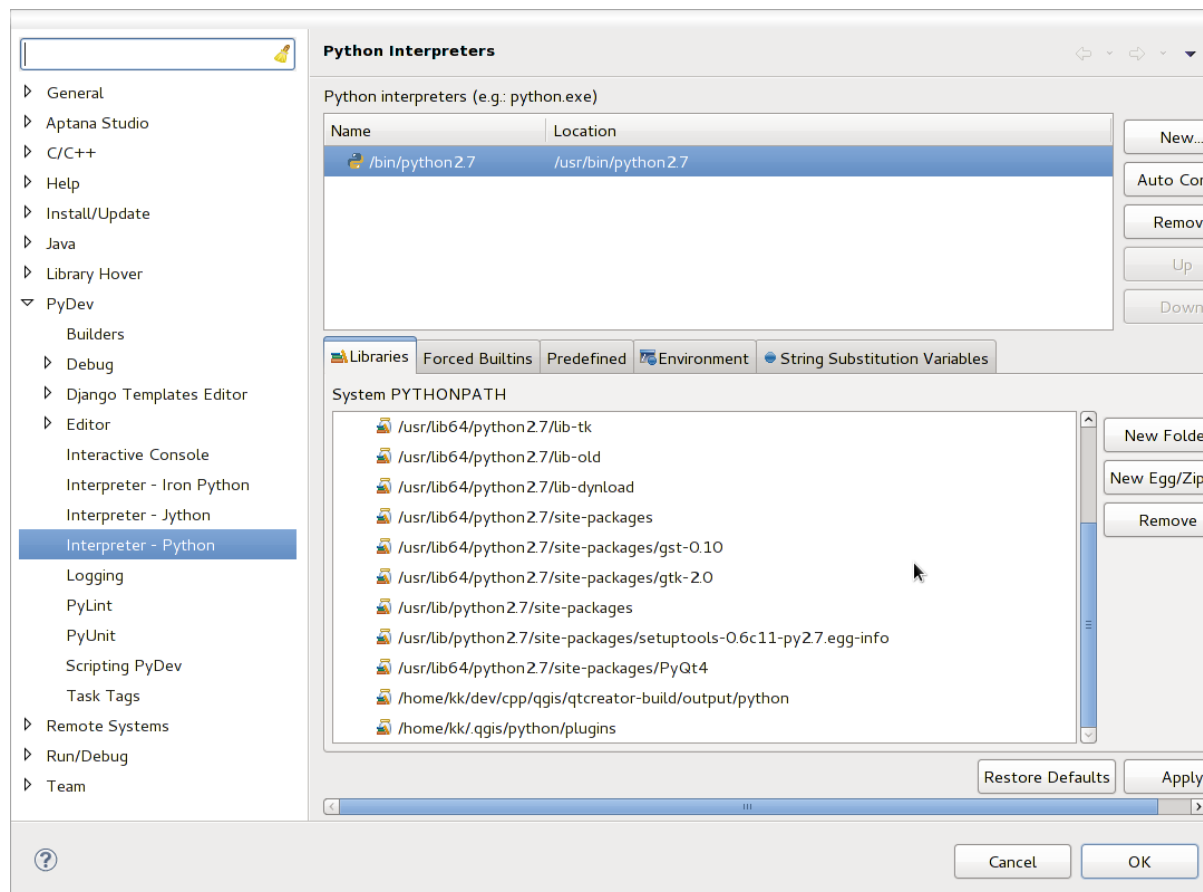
General
Aptana Studio
C/C++
Help
Install/Update
Java
Library Hover
PyDev
Builders
Debug
Django Templates Editor
Editor
Interactive Console
Interpreter - Iron Python
Interpreter - Jython
Interpreter - Python
Logging
PyLint
PyUnit
Scripting PyDev
Task Tags
Remote Systems
Run/Debug
Team

Python Interpreters

Python interpreters (e.g.: python.exe)

| Name | Location |
|---|---|
| /bin/python2.7 | /usr/bin/python2.7 |

New...
Auto Cor
Remov
Up
Down

Libraries | Forced Builtins | Predefined | Environment | String Substitution Variables

System PYTHONPATH

/usr/lib64/python2.7/lib-tk
/usr/lib64/python2.7/lib-old
/usr/lib64/python2.7/lib-dynload
/usr/lib64/python2.7/site-packages
/usr/lib64/python2.7/site-packages/gst-0.10
/usr/lib64/python2.7/site-packages/gtk-2.0
/usr/lib/python2.7/site-packages
/usr/lib/python2.7/site-packages/setuptools-0.6c11-py2.7.egg-info
/usr/lib64/python2.7/site-packages/PyQt4
/home/kk/dev/cpp/qgis/qtcreator-build/output/python
/home/kk/.qgis/python/plugins

New Folde
New Egg/Zip
Remove

Restore Defaults
Apply

Cancel
OK